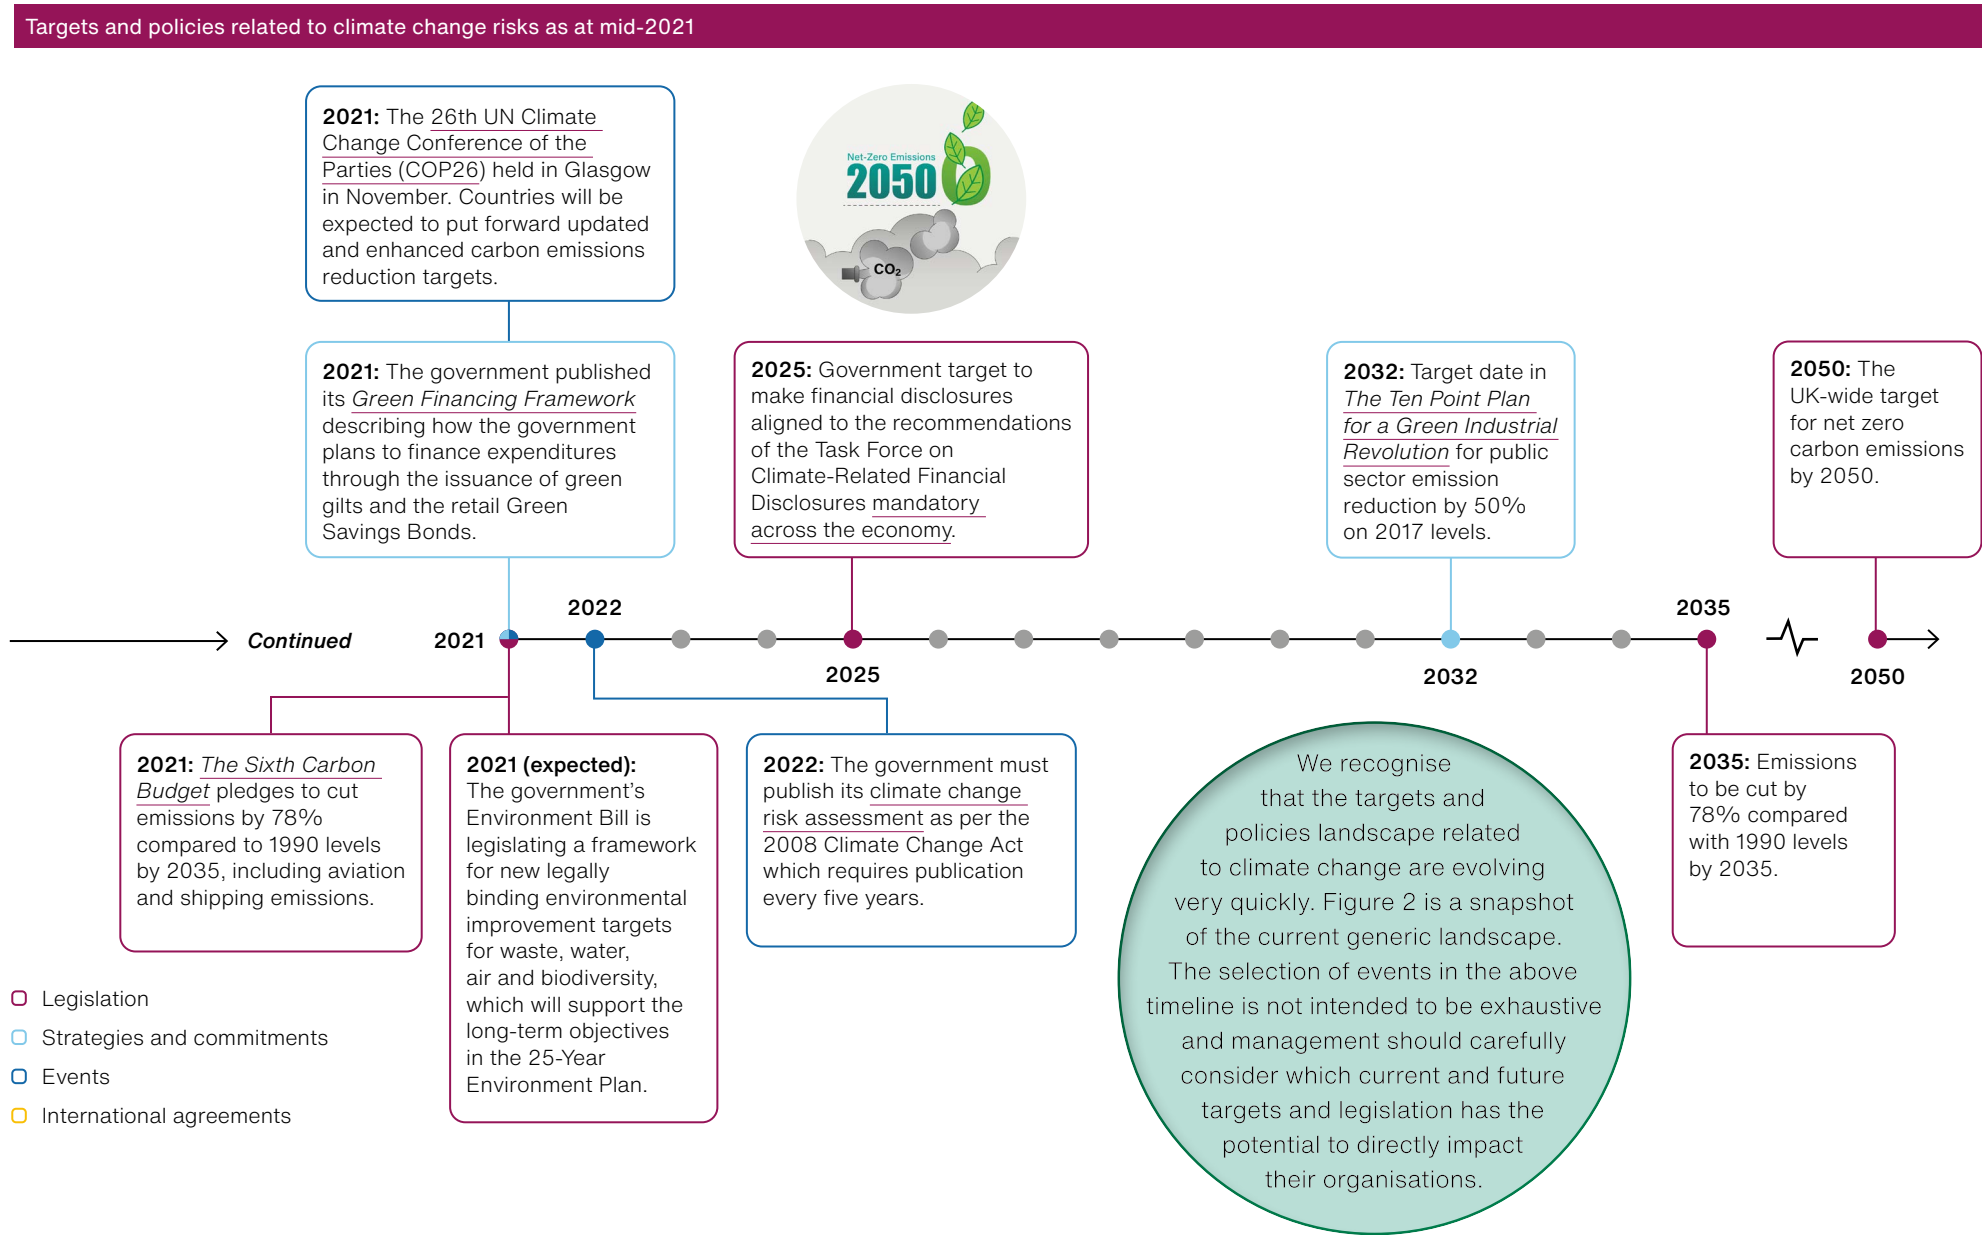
Targets and policies related to climate change risks as at mid-2021

**2021:** The 26th UN Climate Change Conference of the Parties (COP26) held in Glasgow in November. Countries will be expected to put forward updated and enhanced carbon emissions reduction targets.

Net-Zero Emissions 2050

$CO_2$

**2021:** The government published its *Green Financing Framework* describing how the government plans to finance expenditures through the issuance of green gilts and the retail Green Savings Bonds.

**2025:** Government target to make financial disclosures aligned to the recommendations of the Task Force on Climate-Related Financial Disclosures mandatory across the economy.

**2032:** Target date in *The Ten Point Plan for a Green Industrial Revolution* for public sector emission reduction by 50% on 2017 levels.

**2050:** The UK-wide target for net zero carbon emissions by 2050.

Continued 2021 2022 2025 2032 2035 2050

**2021:** *The Sixth Carbon Budget* pledges to cut emissions by 78% compared to 1990 levels by 2035, including aviation and shipping emissions.

**2021 (expected):** The government's Environment Bill is legislating a framework for new legally binding environmental improvement targets for waste, water, air and biodiversity, which will support the long-term objectives in the 25-Year Environment Plan.

**2022:** The government must publish its climate change risk assessment as per the 2008 Climate Change Act which requires publication every five years.

We recognise that the targets and policies landscape related to climate change are evolving very quickly. Figure 2 is a snapshot of the current generic landscape. The selection of events in the above timeline is not intended to be exhaustive and management should carefully consider which current and future targets and legislation has the potential to directly impact their organisations.

**2035:** Emissions to be cut by 78% compared with 1990 levels by 2035.

Legislation
Strategies and commitments
Events
International agreements